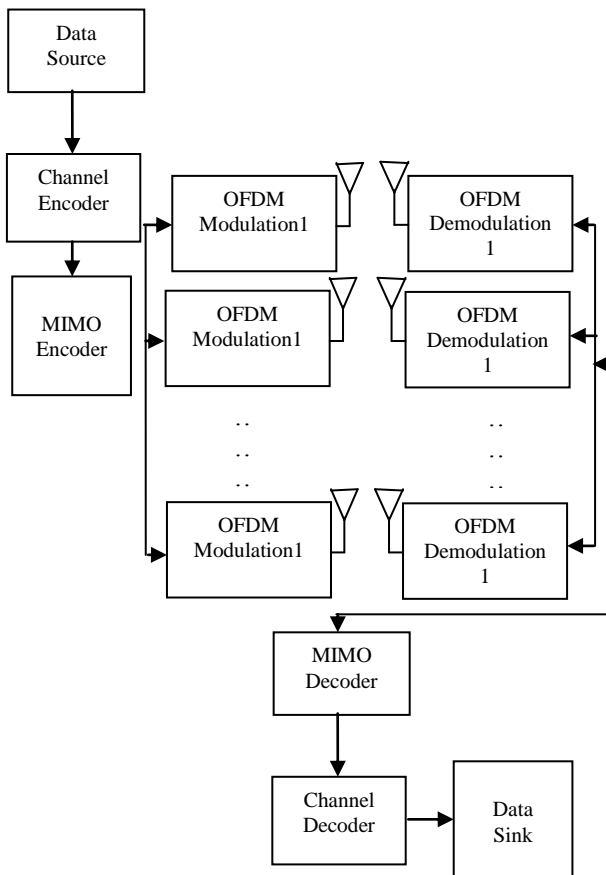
Data Source

Channel Encoder

MIMO Encoder

OFDM Modulation1

OFDM Demodulation 1

OFDM Modulation1

OFDM Demodulation 1

..
..
..

..
..
..

OFDM Modulation1

OFDM Demodulation 1

MIMO Decoder

Channel Decoder

Data Sink